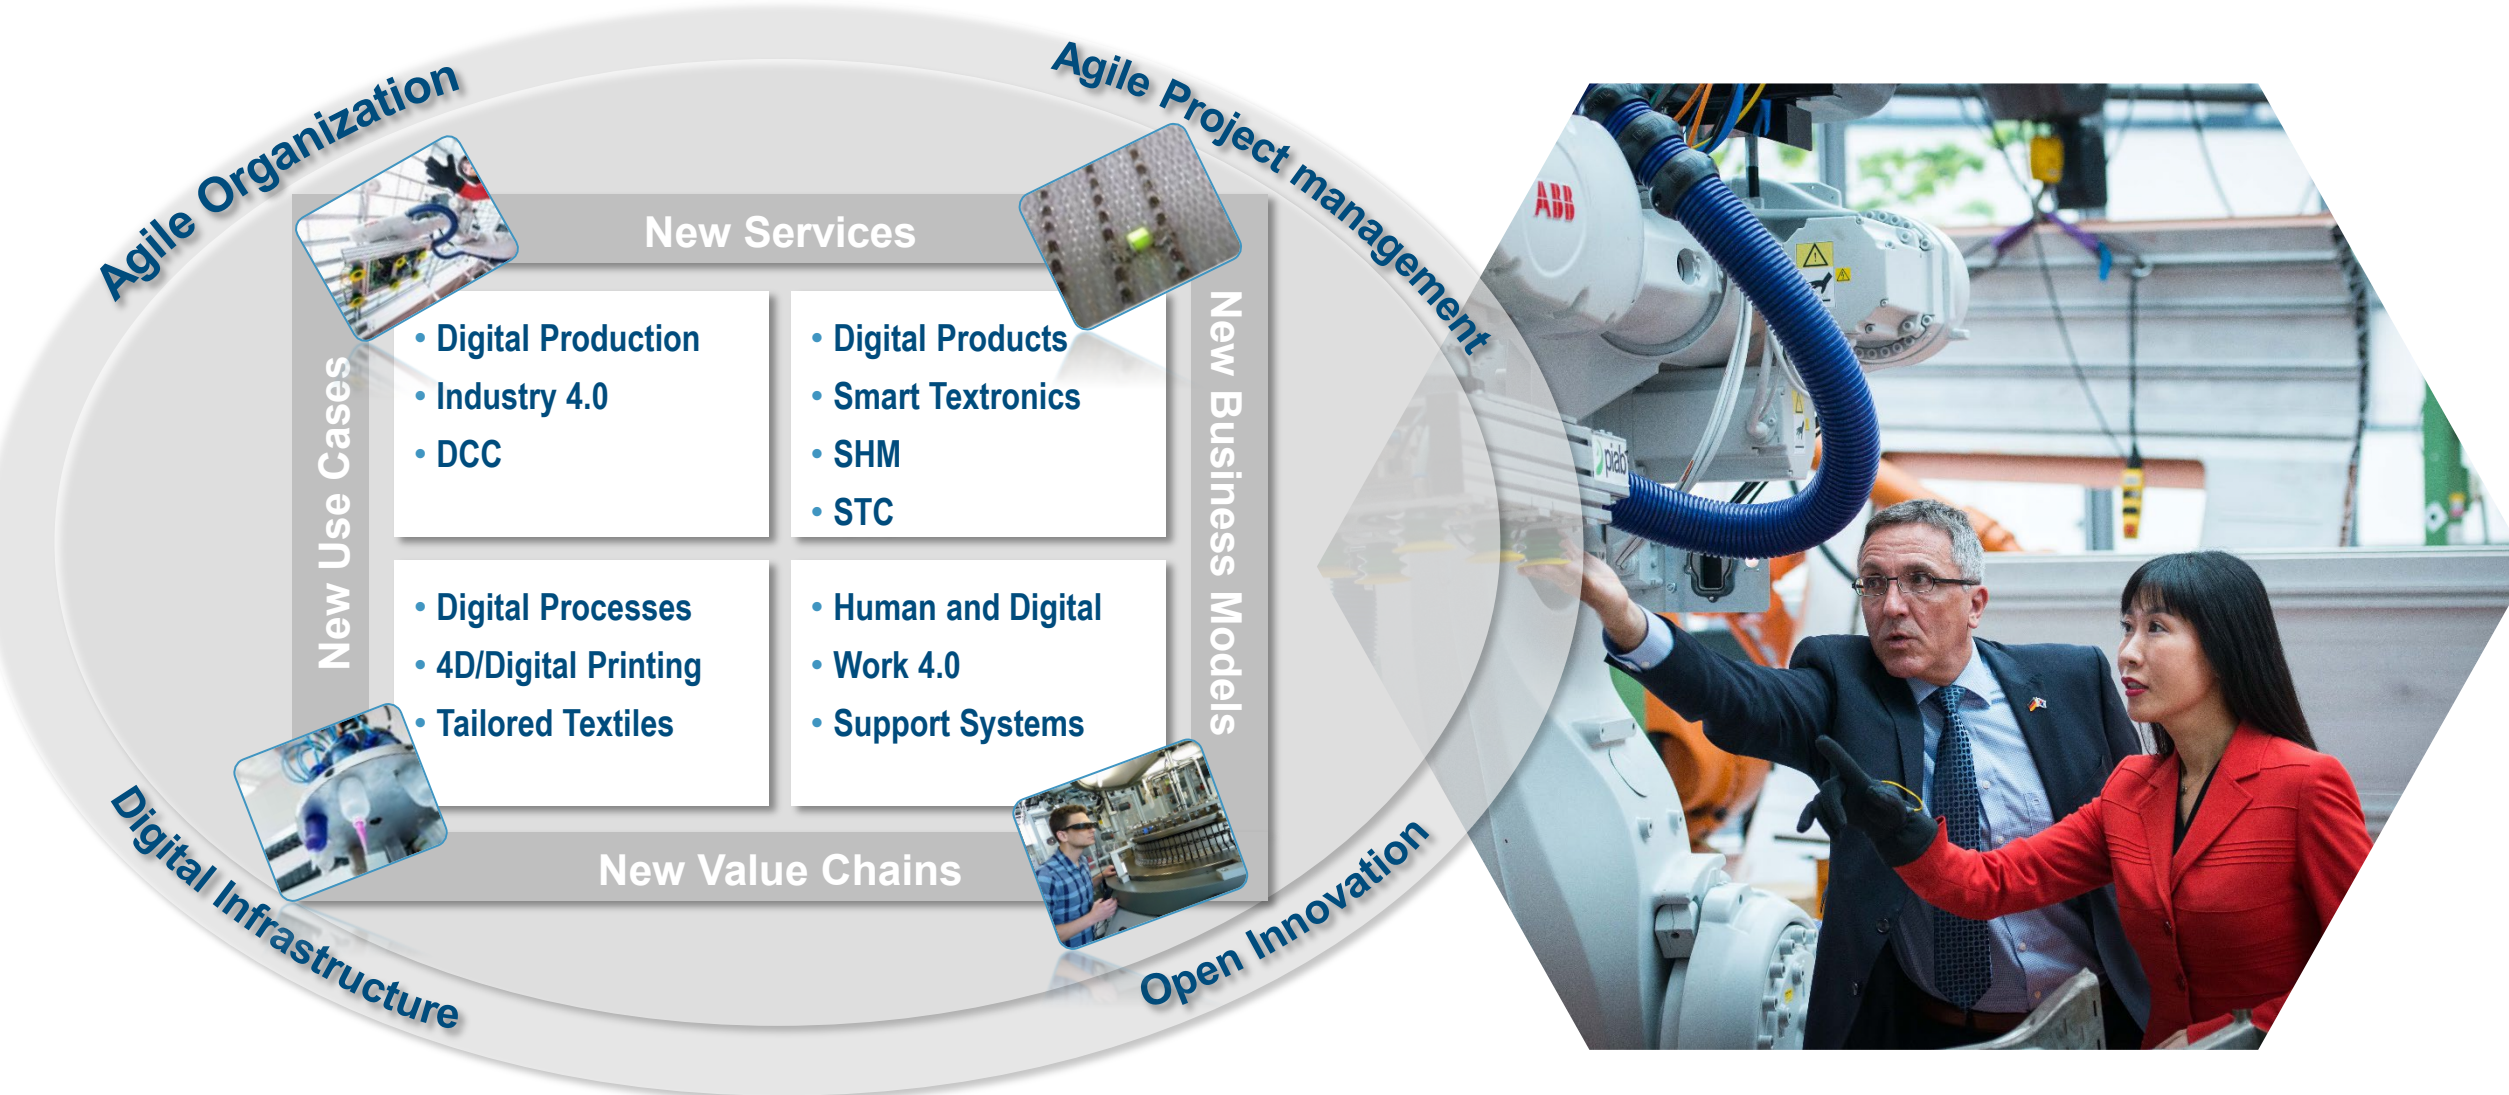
Agile Organization

Agile Project management

New Services

New Use Cases

New Business Models

- Digital Production
- Industry 4.0
- DCC

- Digital Products
- Smart Textronics
- SHM
- STC

- Digital Processes
- 4D/Digital Printing
- Tailored Textiles

- Human and Digital
- Work 4.0
- Support Systems

New Value Chains

Digital Infrastructure

Open Innovation

ABB

piab